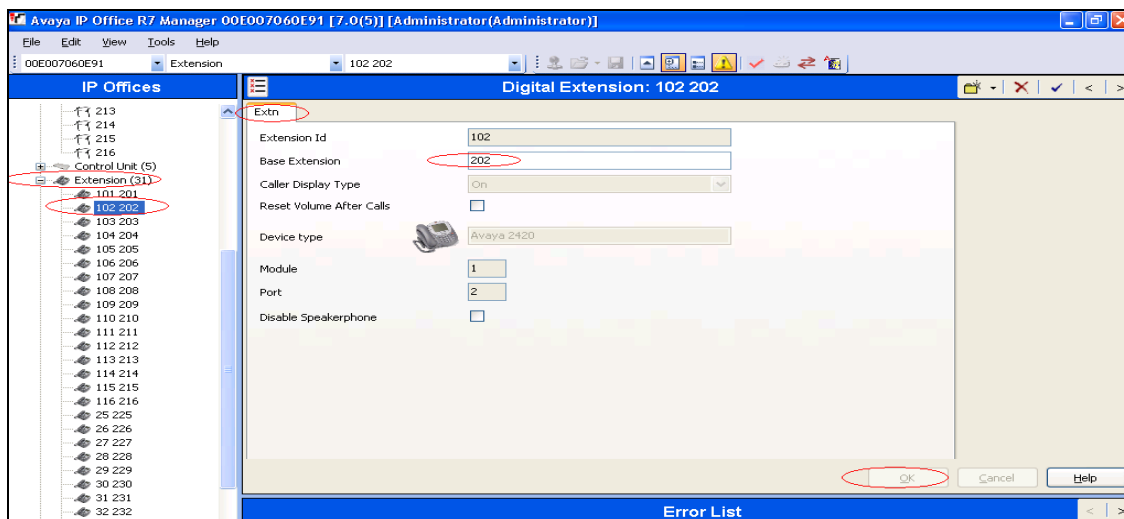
Avaya IP Office R7 Manager 00E007060E91 [7.0(5)] [Administrator(Administrator)]

File Edit View Tools Help

00E007060E91 Extension 102 202

IP Offices

213
214
215
216
Control Unit (5)
Extension (31)
101 201
102 202
103 203
104 204
105 205
106 206
107 207
108 208
109 209
110 210
111 211
112 212
113 213
114 214
115 215
116 216
25 225
26 226
27 227
28 228
29 229
30 230
31 231
32 232

Digital Extension: 102 202

Extn

| Extension Id | 102 |
|---|---|
| Base Extension | 202 |
| Caller Display Type | On |
| Reset Volume After Calls | |
| Device type | Avaya 2420 |
| Module | 1 |
| Port | 2 |
| Disable Speakerphone | |

OK Cancel Help

Error List